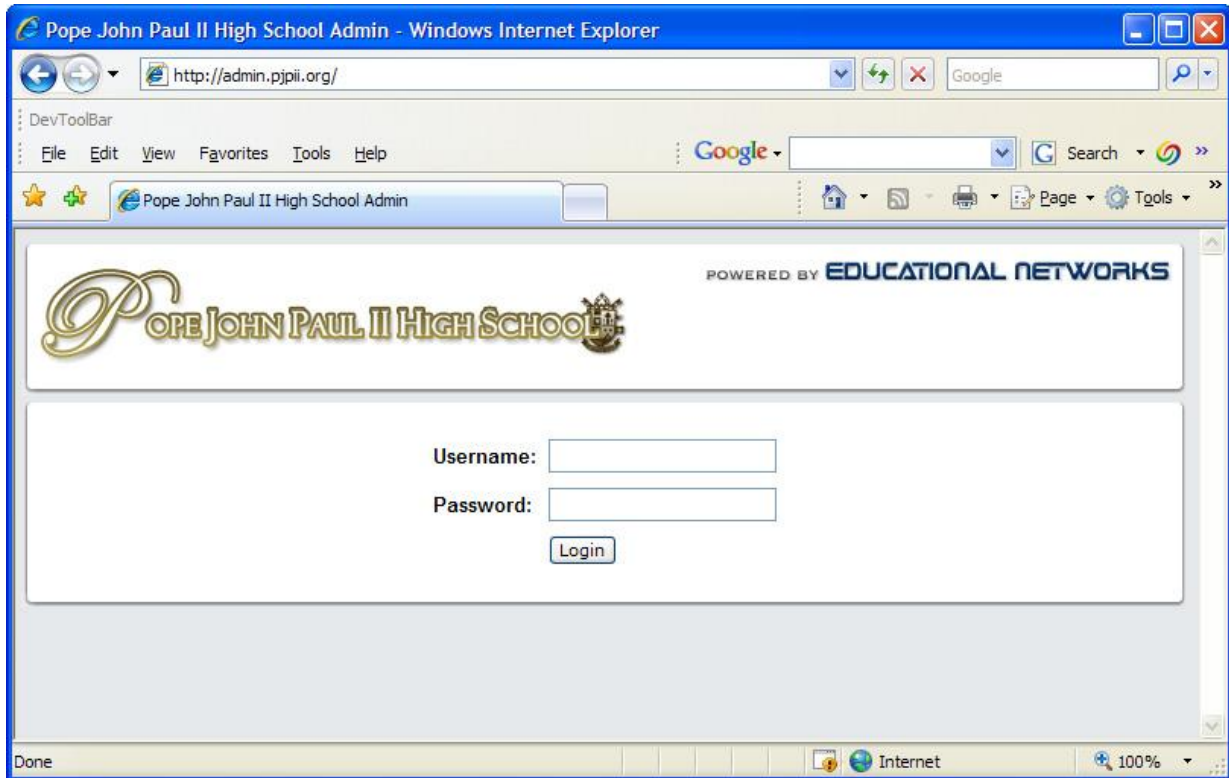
Pope John Paul II High School Admin - Windows Internet Explorer

http://admin.pjpii.org/

Google

DevToolBar

File Edit View Favorites Tools Help

Google

Search

Pope John Paul II High School Admin

Page Tools

POPE JOHN PAUL II HIGH SCHOOL

POWERED BY EDUCATIONAL NETWORKS

Username:

Password:

Login

Done

Internet

100%